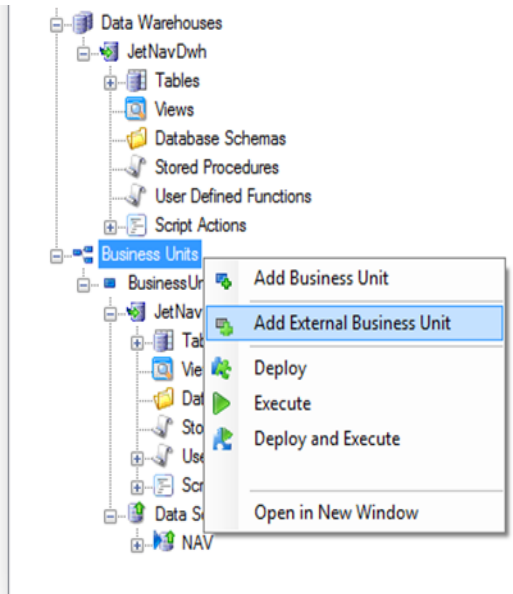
Data Warehouses
JetNavDwh
Tables
Views
Database Schemas
Stored Procedures
User Defined Functions
Script Actions
Business Units
BusinessUr
JetNav
Tab
Vie
Dat
Sto
Use
Scr
Data S
NAV

Add Business Unit
Add External Business Unit
Deploy
Execute
Deploy and Execute
Open in New Window